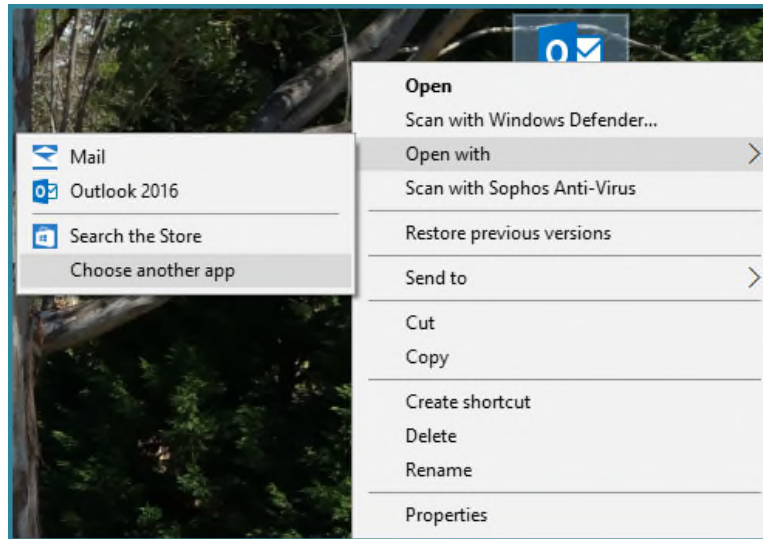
Open
Scan with Windows Defender...
Open with
Scan with Sophos Anti-Virus
Restore previous versions
Send to
Cut
Copy
Create shortcut
Delete
Rename
Properties

Mail
Outlook 2016
Search the Store
Choose another app